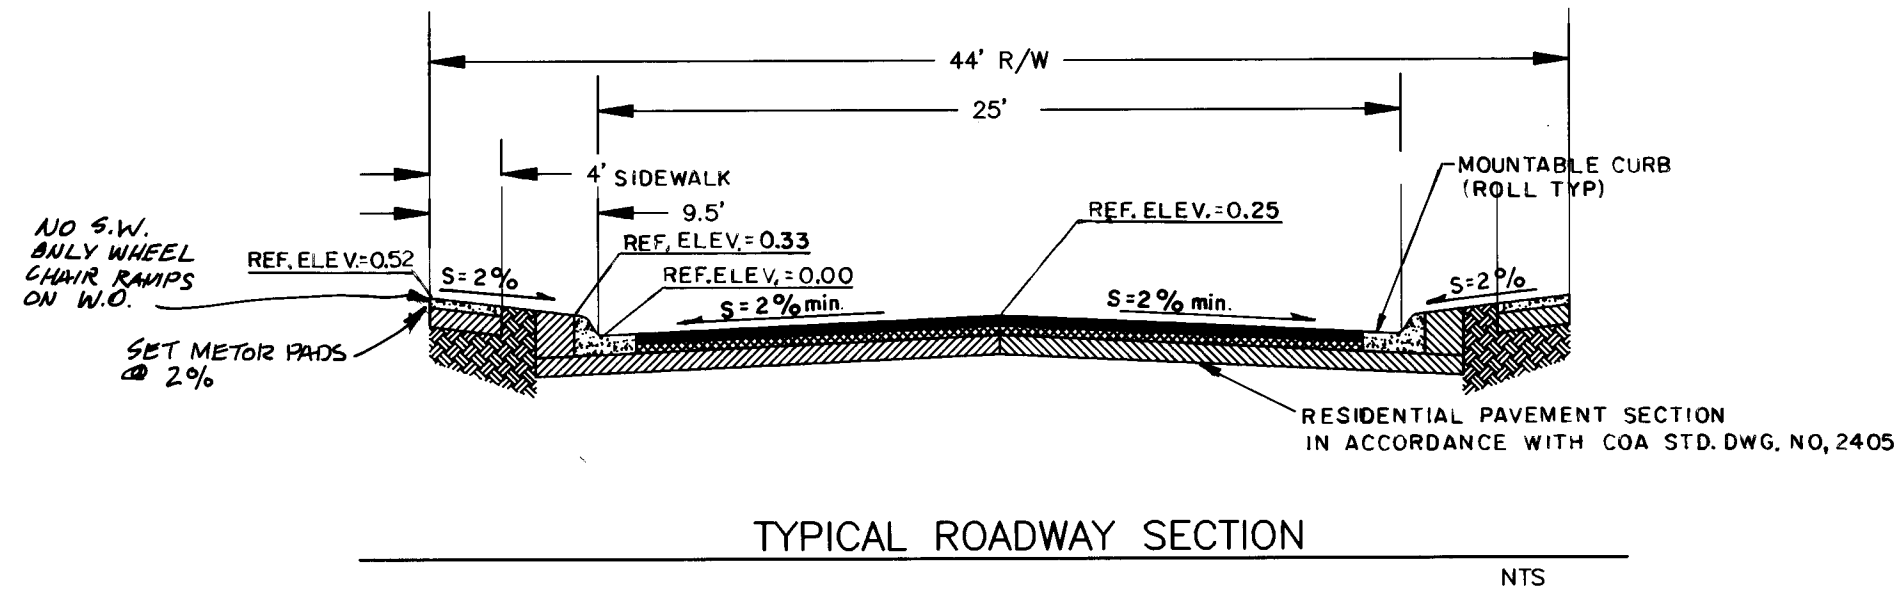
44' R/W

25'

4' SIDEWALK

9.5'

MOUNTABLE CURB (ROLL TYP)

NO S.W. ONLY WHEEL CHAIR RAMPS ON W.O.

REF. ELEV.=0.52

S=2%

REF. ELEV.=0.33

REF. ELEV.=0.00

S=2% min.

REF. ELEV.=0.25

S=2% min.

S=2%

SET METOR PADS @ 2%

RESIDENTIAL PAVEMENT SECTION IN ACCORDANCE WITH COA STD. DWG. NO. 2405

TYPICAL ROADWAY SECTION

NTS